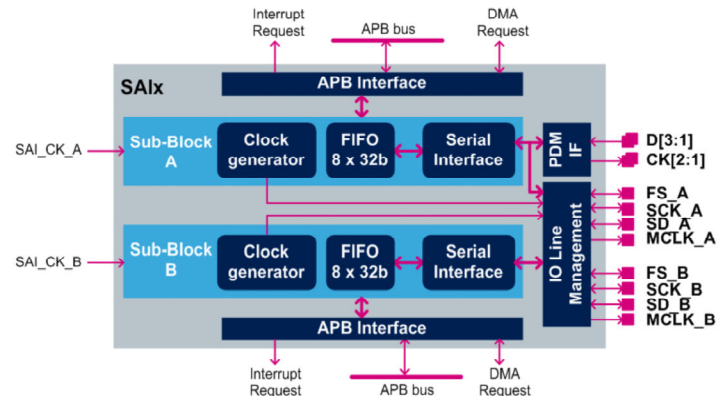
Interrupt Request

APB bus

DMA Request

SAIx

APB Interface

SAI_CK_A

Sub-Block A

Clock generator

FIFO 8 x 32b

Serial Interface

PDM IF

D[3:1]

CK[2:1]

FS_A

SCK_A

SD_A

MCLK_A

IO Line Management

SAI_CK_B

Sub-Block B

Clock generator

FIFO 8 x 32b

Serial Interface

FS_B

SCK_B

SD_B

MCLK_B

APB Interface

Interrupt Request

APB bus

DMA Request